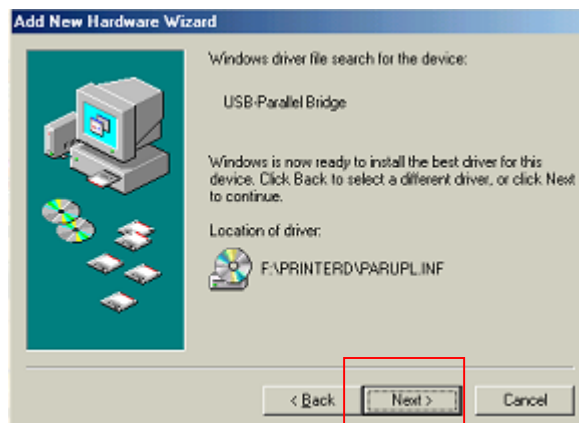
Add New Hardware Wizard

Windows driver file search for the device:

USB-Parallel Bridge

Windows is now ready to install the best driver for this device. Click Back to select a different driver, or click Next to continue.

Location of driver:

F:\PRINTERD\PARUPL.INF

< Back

Next >

Cancel